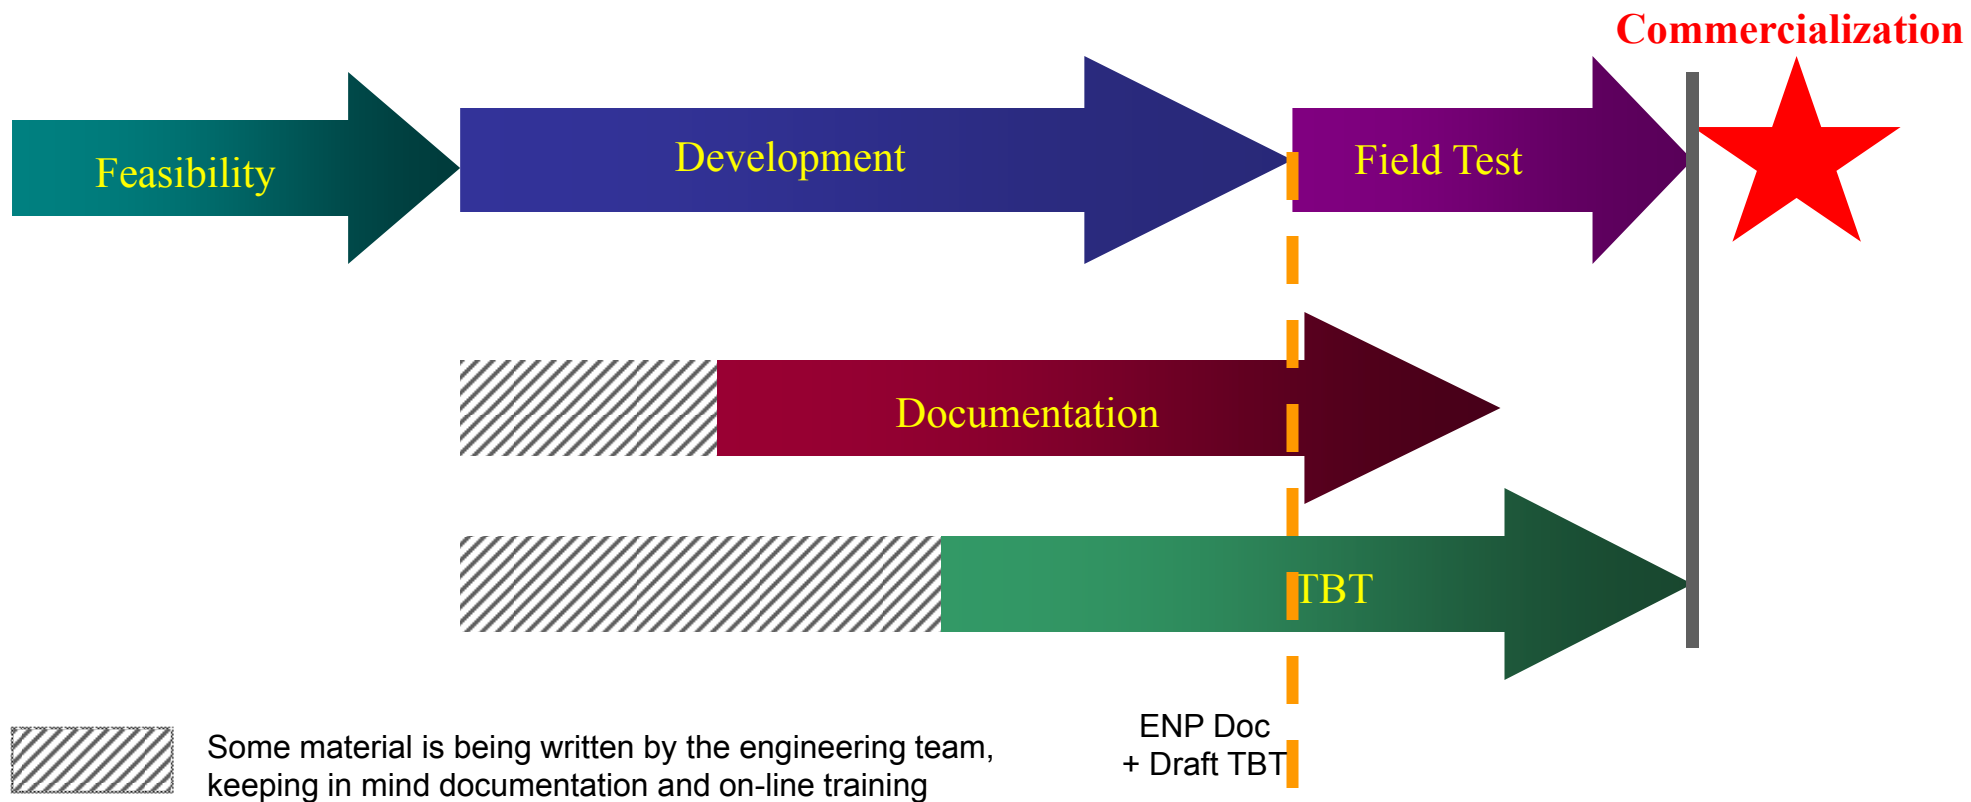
Commercialization

Feasibility

Development

Field Test

Documentation

TBT

ENP Doc
+ Draft TBT

Some material is being written by the engineering team, keeping in mind documentation and on-line training